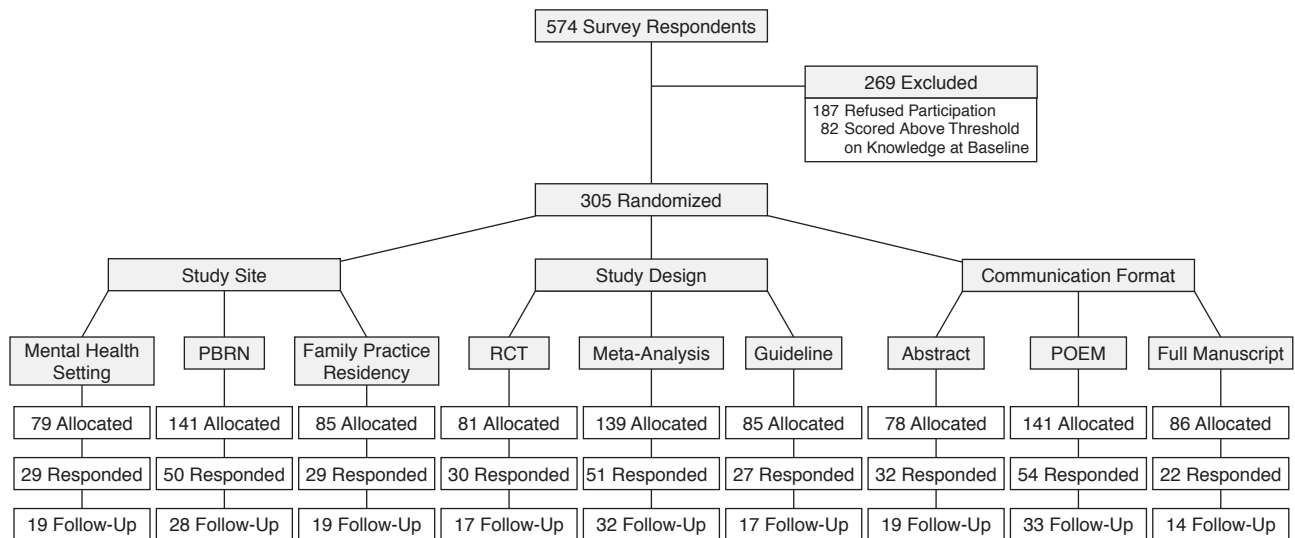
574 Survey Respondents

269 Excluded
187 Refused Participation
82 Scored Above Threshold on Knowledge at Baseline

305 Randomized

Study Site

Study Design

Communication Format

Mental Health Setting
79 Allocated
29 Responded
19 Follow-Up

PBRN
141 Allocated
50 Responded
28 Follow-Up

Family Practice Residency
85 Allocated
29 Responded
19 Follow-Up

RCT
81 Allocated
30 Responded
17 Follow-Up

Meta-Analysis
139 Allocated
51 Responded
32 Follow-Up

Guideline
85 Allocated
27 Responded
17 Follow-Up

Abstract
78 Allocated
32 Responded
19 Follow-Up

POEM
141 Allocated
54 Responded
33 Follow-Up

Full Manuscript
86 Allocated
22 Responded
14 Follow-Up